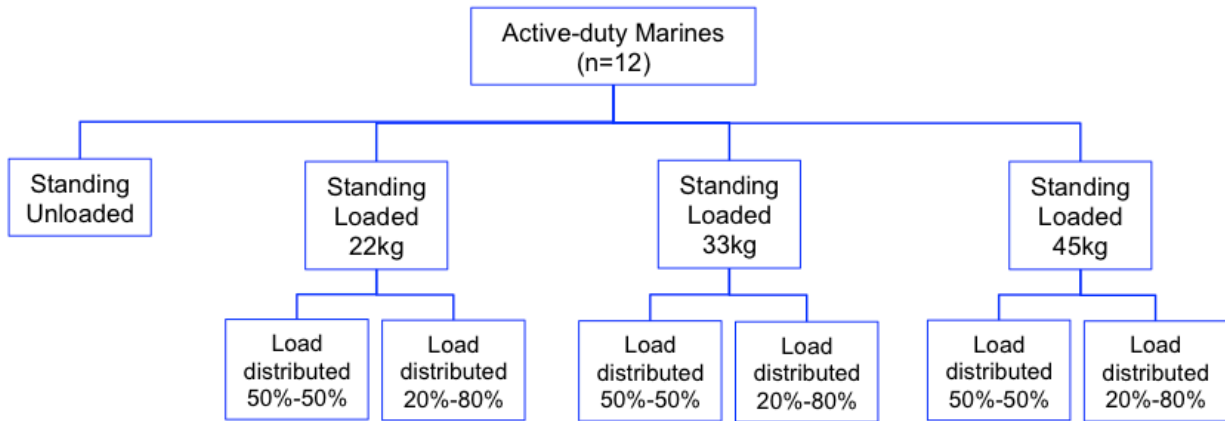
Active-duty Marines
(n=12)

Standing
Unloaded

Standing
Loaded
22kg

Load
distributed
50%-50%

Load
distributed
20%-80%

Standing
Loaded
33kg

Load
distributed
50%-50%

Load
distributed
20%-80%

Standing
Loaded
45kg

Load
distributed
50%-50%

Load
distributed
20%-80%